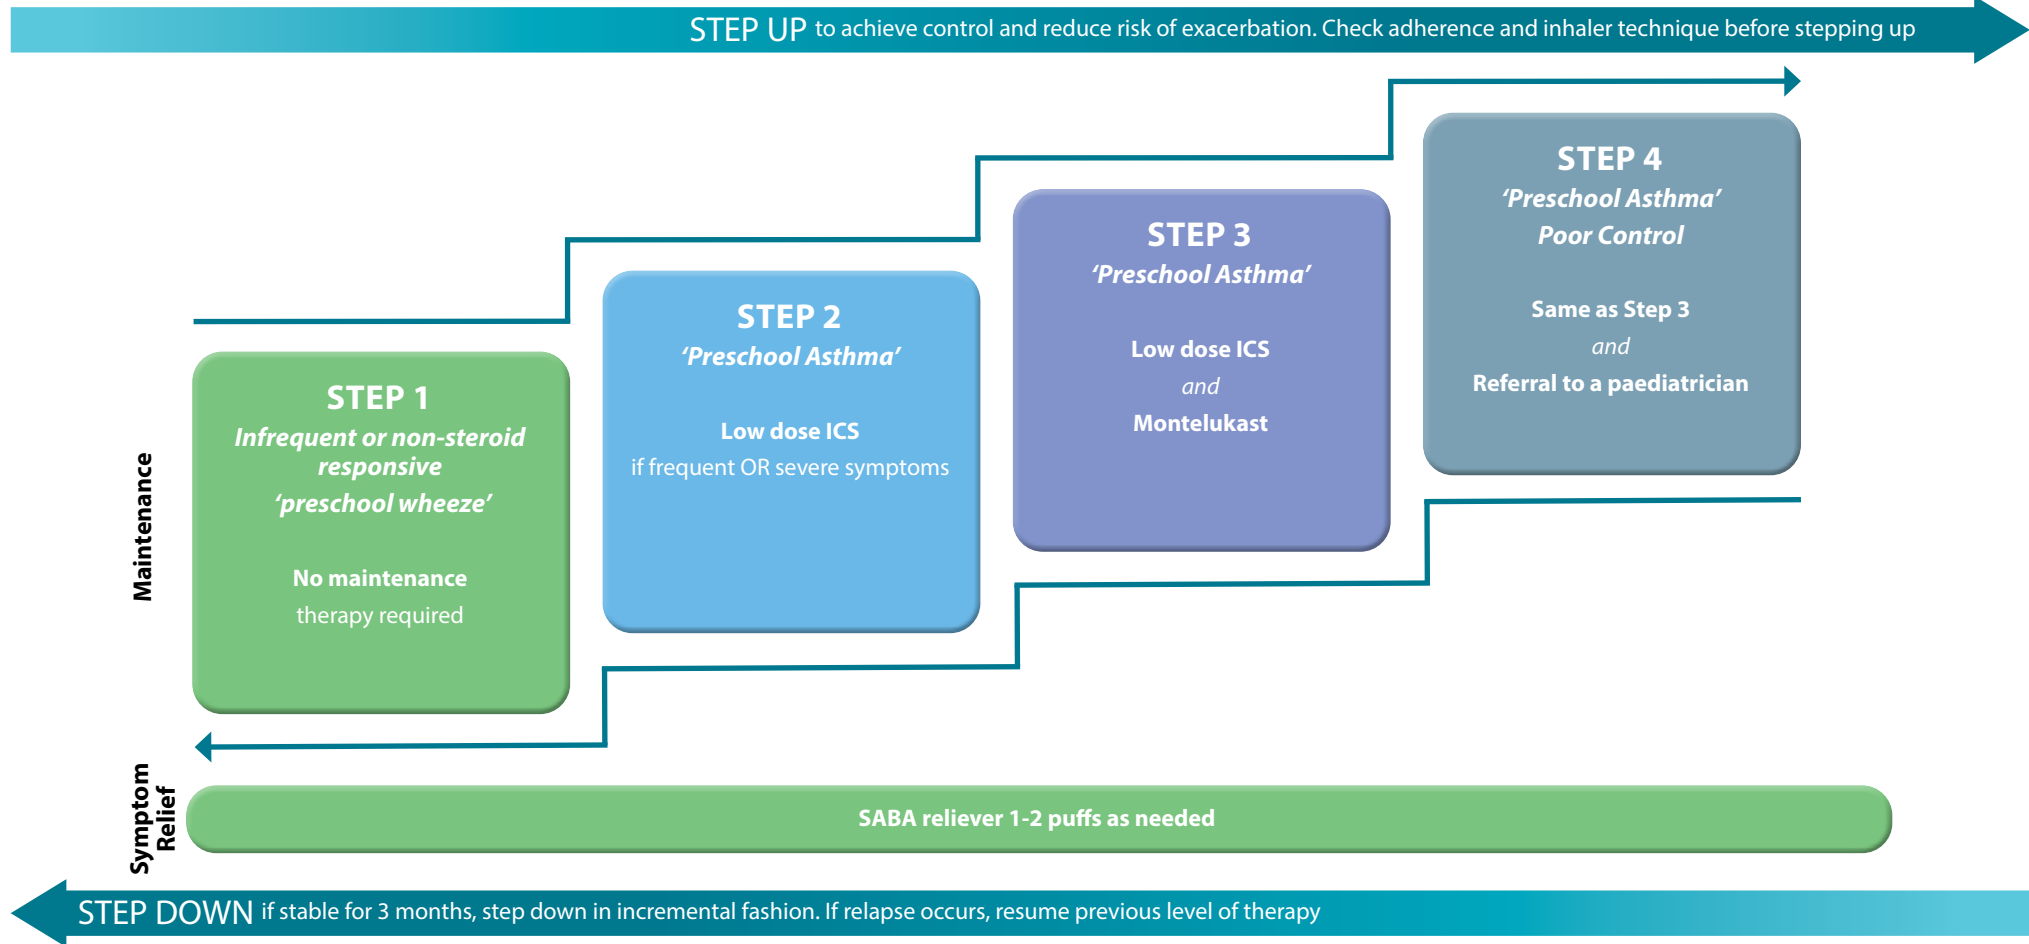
STEP UP to achieve control and reduce risk of exacerbation. Check adherence and inhaler technique before stepping up

Maintenance

STEP 1
Infrequent or non-steroid responsive
'preschool wheeze'

No maintenance
therapy required

STEP 2
'Preschool Asthma'

Low dose ICS
if frequent OR severe symptoms

STEP 3
'Preschool Asthma'

Low dose ICS
and
Montelukast

STEP 4
'Preschool Asthma'
Poor Control

Same as Step 3
and
Referral to a paediatrician

Symptom Relief

SABA reliever 1-2 puffs as needed

STEP DOWN if stable for 3 months, step down in incremental fashion. If relapse occurs, resume previous level of therapy